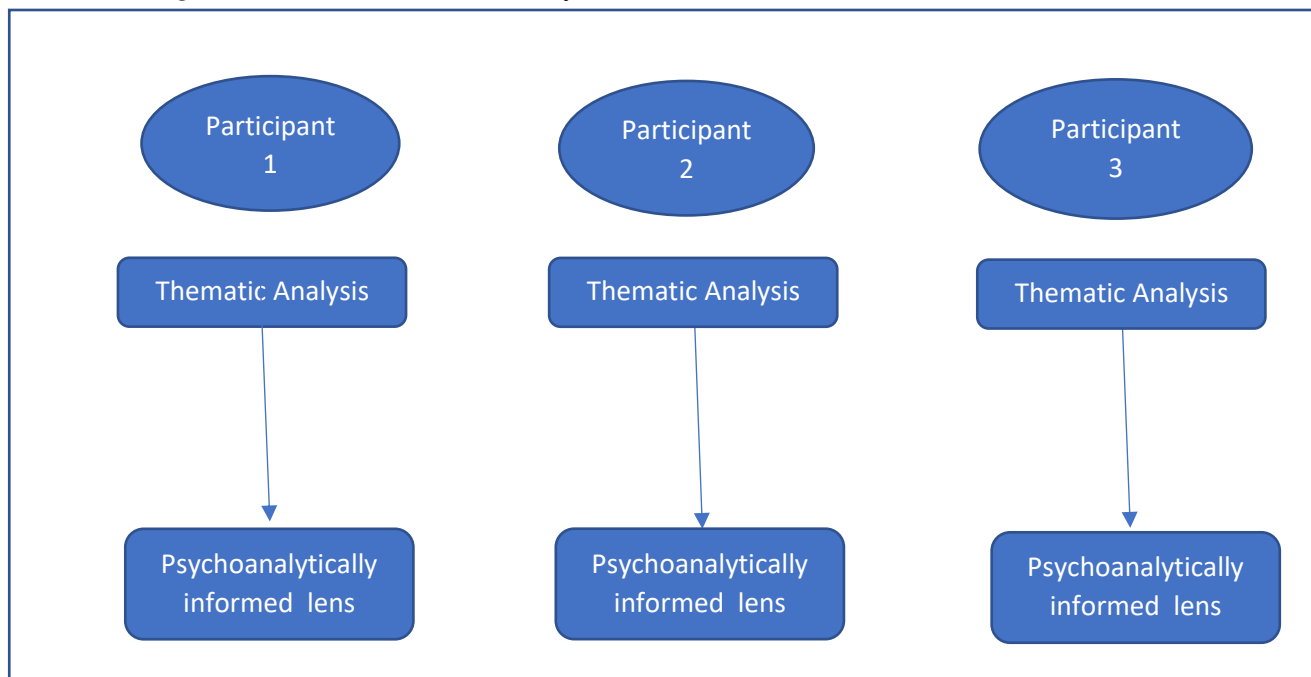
Participant 1

Thematic Analysis

Psychoanalytically informed lens

Participant 2

Thematic Analysis

Psychoanalytically informed lens

Participant 3

Thematic Analysis

Psychoanalytically informed lens